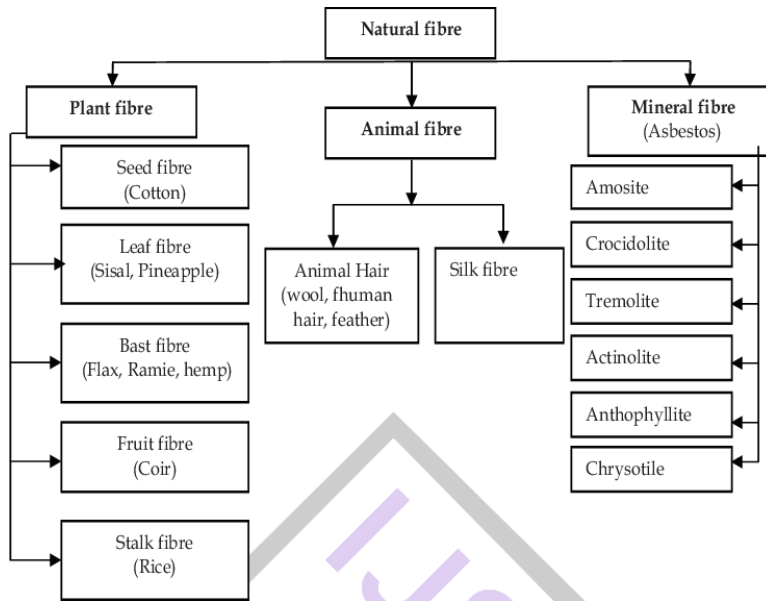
Natural fibre

Plant fibre

Seed fibre
(Cotton)

Leaf fibre
(Sisal, Pineapple)

Bast fibre
(Flax, Ramie, hemp)

Fruit fibre
(Coir)

Stalk fibre
(Rice)

Animal fibre

Animal Hair
(wool, fhuman hair, feather)

Silk fibre

Mineral fibre
(Asbestos)

Amosite

Crocidolite

Tremolite

Actinolite

Anthophyllite

Chrysotile